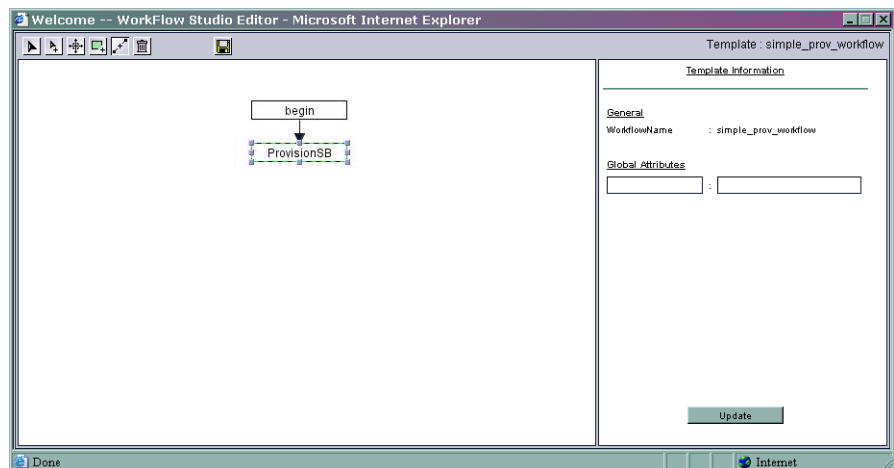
Welcome -- WorkFlow Studio Editor - Microsoft Internet Explorer

Template : simple_prov_workflow

begin

ProvisionSB

Template Information

General

WorkflowName : simple_prov_workflow

Global Attributes

:

Update

Done

Internet